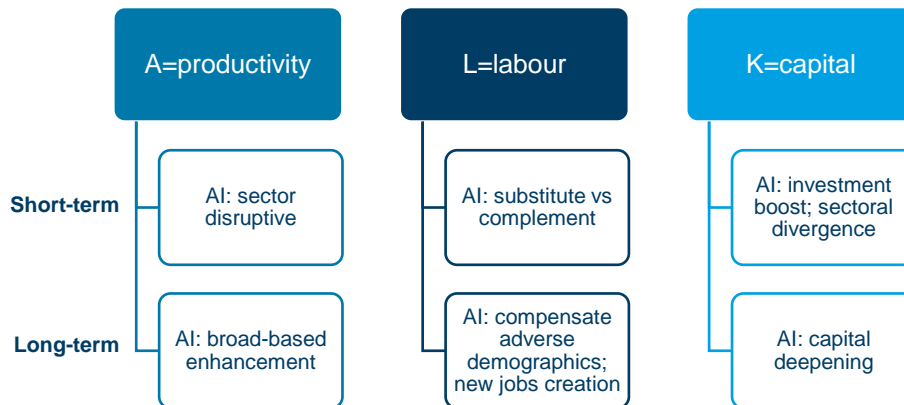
A=productivity

L=labour

K=capital

Short-term

Long-term

AI: sector disruptive

AI: broad-based enhancement

AI: substitute vs complement

AI: compensate adverse demographics; new jobs creation

AI: investment boost; sectoral divergence

AI: capital deepening